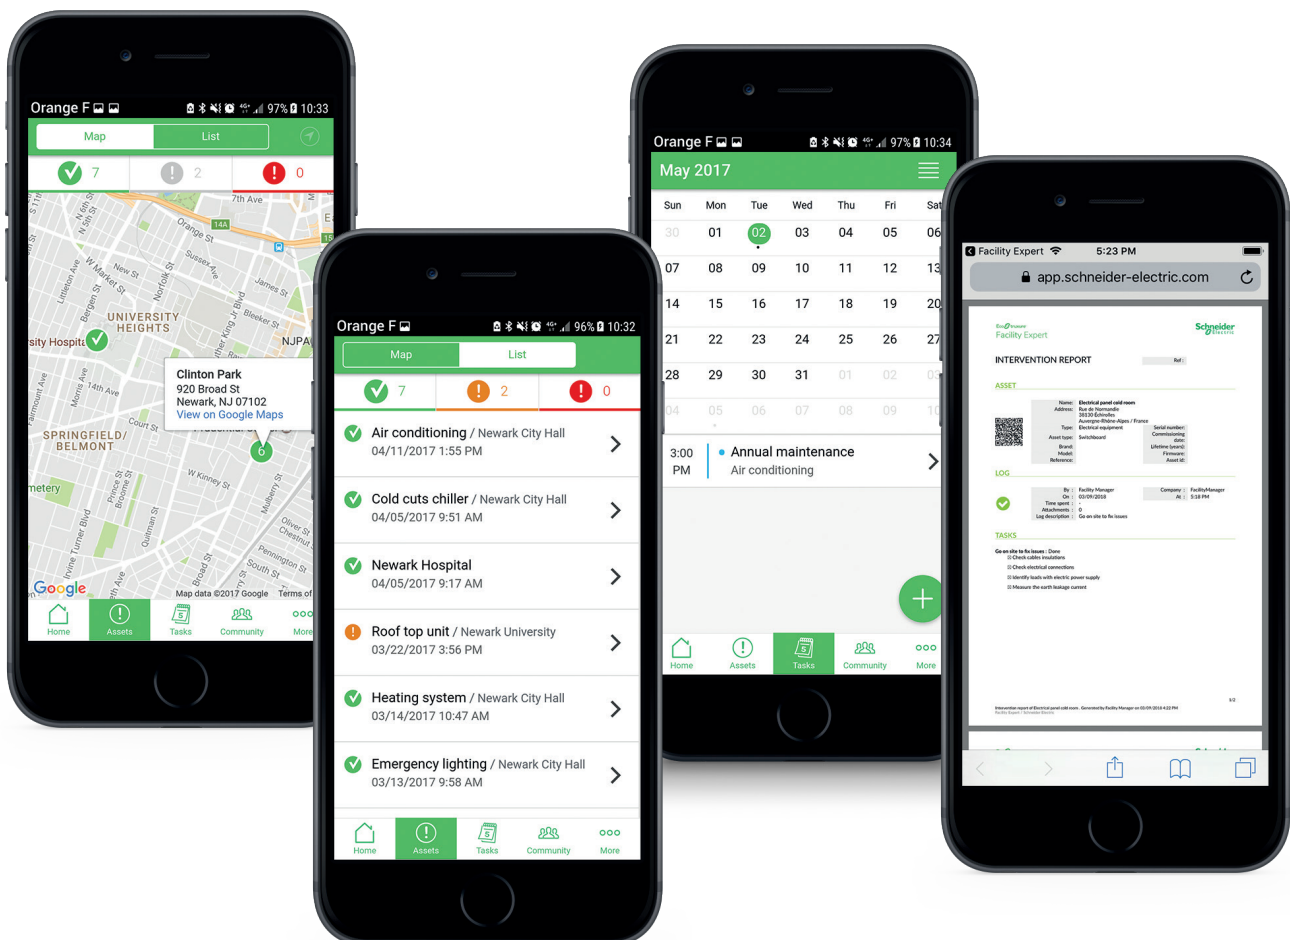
Orange F 97% 10:33
Map
List
7
2
0
7th Ave
Orange St
UNIVERSITY HEIGHTS
sity Hospital
SPRINGFIELD/ BELMONT
metery
Clinton Park
920 Broad St
Newark, NJ 07102
View on Google Maps
6
Google
Map data ©2017 Google Terms of
Home
Assets
Tasks
Community
More

Orange F 96% 10:32
Map
List
7
2
0
Air conditioning / Newark City Hall
04/11/2017 1:55 PM
Cold cuts chiller / Newark City Hall
04/05/2017 9:51 AM
Newark Hospital
04/05/2017 9:17 AM
Roof top unit / Newark University
03/22/2017 3:56 PM
Heating system / Newark City Hall
03/14/2017 10:47 AM
Emergency lighting / Newark City Hall
03/13/2017 9:58 AM
Home
Assets
Tasks
Community
More

Orange F 97% 10:34
May 2017

| Sun | Mon | Tue | Wed | Thu | Fri | Sat |
|---|---|---|---|---|---|---|
| 30 | 01 | 02 | 03 | 04 | 05 | 06 |
| 07 | 08 | 09 | 10 | 11 | 12 | 13 |
| 14 | 15 | 16 | 17 | 18 | 19 | 20 |
| 21 | 22 | 23 | 24 | 25 | 26 | 27 |
| 28 | 29 | 30 | 31 | 01 | 02 | 03 |
| 04 | 05 | 06 | 07 | 08 | 09 | 10 |

3:00 PM
Annual maintenance
Air conditioning
Home
Assets
Tasks
Community
More

Facility Expert 5:23 PM
app.schneider-electric.com
Facility Expert
Schneider Electric
INTERVENTION REPORT
ASSET
LOG
TASKS